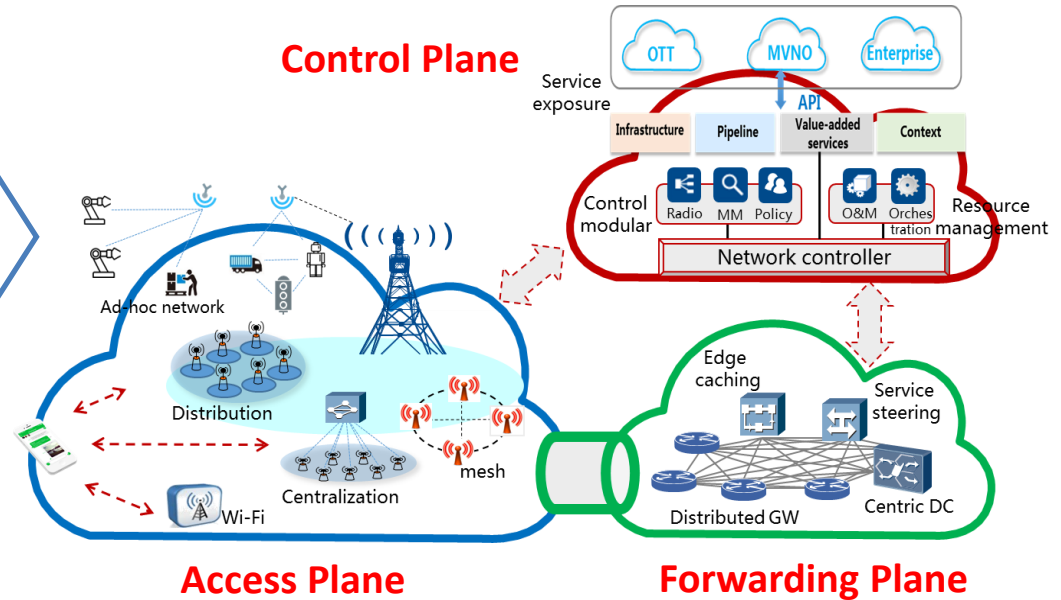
Control Plane

OTT

MVNO

Enterprise

Service exposure

API

Infrastructure

Pipeline

Value-added services

Context

Control modular

Radio

MM

Policy

O&M

Orchestration

Resource management

Network controller

Ad-hoc network

Distribution

Centralization

mesh

Wi-Fi

Edge caching

Service steering

Distributed GW

Centric DC

Access Plane

Forwarding Plane